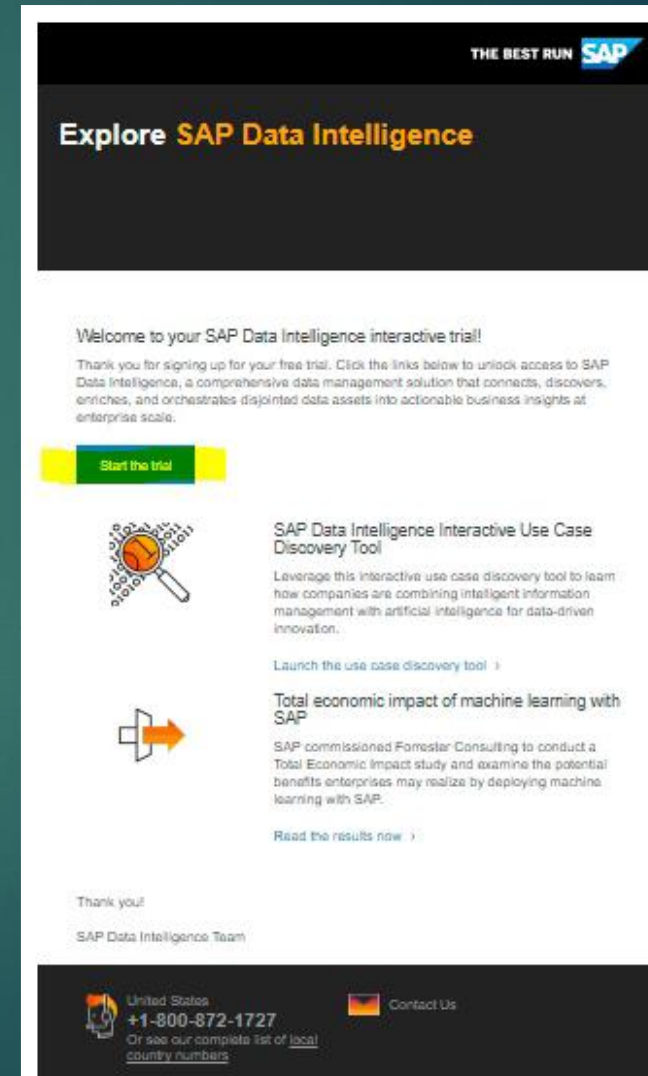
THE BEST RUN SAP

Explore SAP Data Intelligence

Welcome to your SAP Data Intelligence interactive trial!

Thank you for signing up for your free trial. Click the links below to unlock access to SAP Data Intelligence, a comprehensive data management solution that connects, discovers, enriches, and orchestrates disjointed data assets into actionable business insights at enterprise scale.

Start the trial

SAP Data Intelligence Interactive Use Case Discovery Tool

Leverage this interactive use case discovery tool to learn how companies are combining intelligent information management with artificial intelligence for data-driven innovation.

Launch the use case discovery tool ›

Total economic impact of machine learning with SAP

SAP commissioned Forrester Consulting to conduct a Total Economic Impact study and examine the potential benefits enterprises may realize by deploying machine learning with SAP.

Read the results now ›

Thank you!

SAP Data Intelligence Team

United States
+1-800-872-1727
Or see our complete list of local country numbers

Contact Us